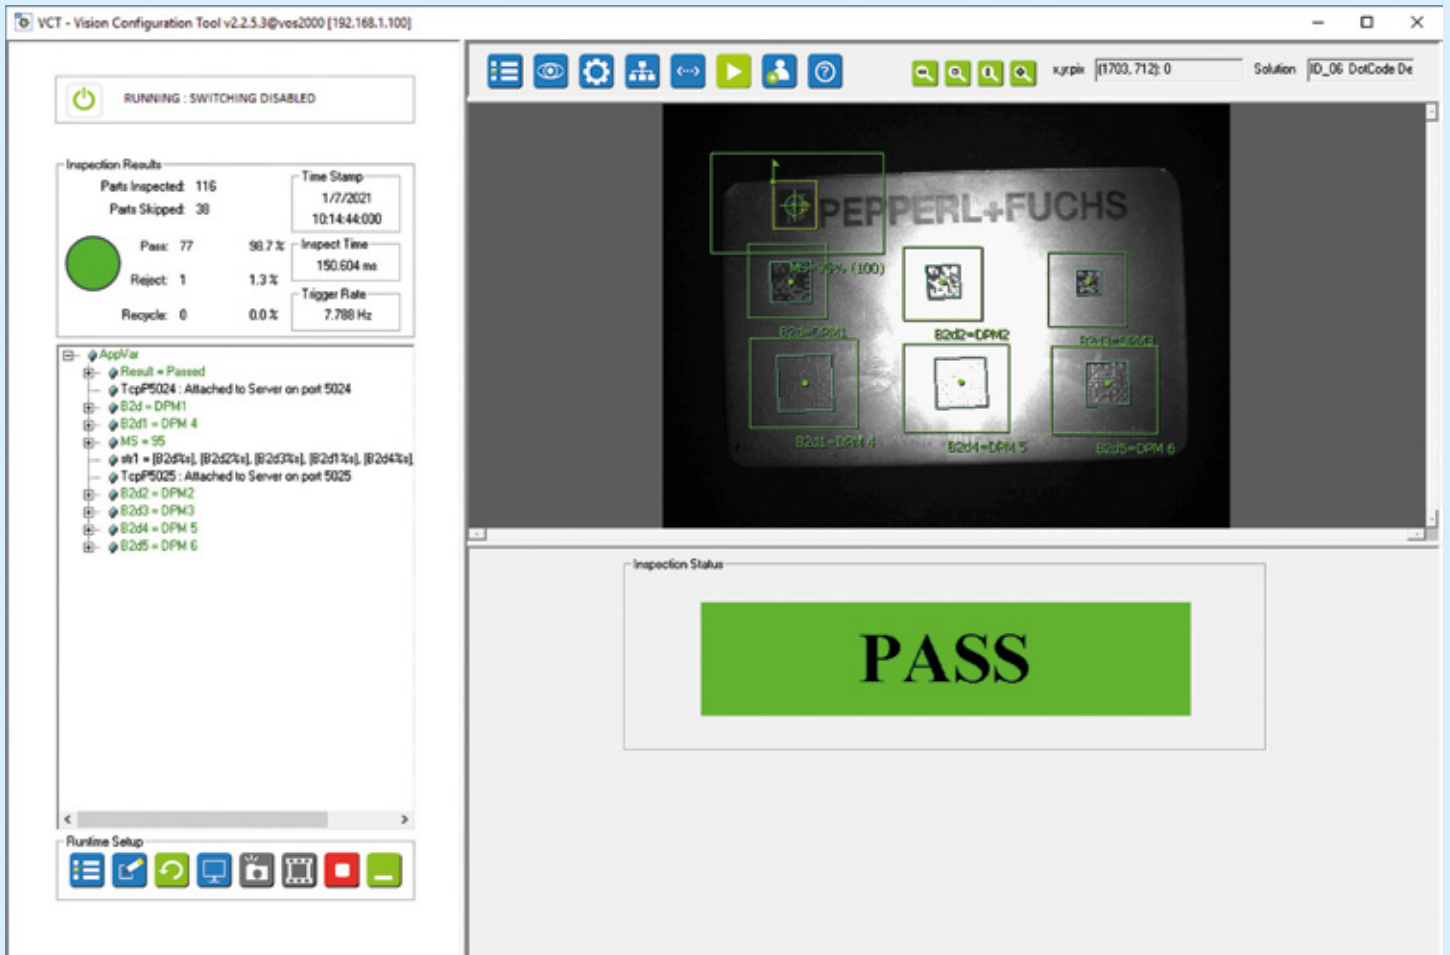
VCT - Vision Configuration Tool v2.2.5.3@vos2000 [192.168.1.100]

RUNNING : SWITCHING DISABLED

Inspection Results

Parts Inspected: 116
Parts Skipped: 38

Pass: 77 98.7 %
Reject: 1 1.3 %
Recycle: 0 0.0 %

Time Stamp
1/7/2021
10:14:44:000

Inspect Time
150.604 ms

Trigger Rate
7.788 Hz

AppVar
Result = Passed
TcpP5024 : Attached to Server on port 5024
B2d = DPM1
B2d1 = DPM 4
MS = 95
str1 = [B2d%s], [B2d2%s], [B2d3%s], [B2d1%s], [B2d4%s],
TcpP5025 : Attached to Server on port 5025
B2d2 = DPM2
B2d3 = DPM3
B2d4 = DPM 5
B2d5 = DPM 6

Runtime Setup

x,y:pix [1703, 712]: 0 Solution ID_06 DotCode De

PEPPERL+FUCHS
MS=95% (100)
B2d=DPM1
B2d2=DPM2
B2d3=DPM3
B2d1=DPM 4
B2d4=DPM 5
B2d5=DPM 6

Inspection Status

PASS